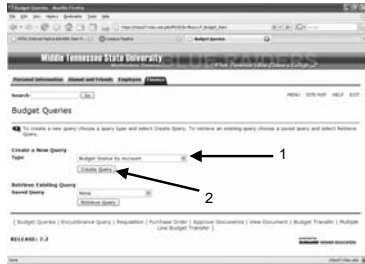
Budget Queries - Mozilla Firefox

Middle Tennessee State University

Personal Information | Alumni and Friends | Employee | Finance

Search [Go]

MENU SITE MAP HELP EXIT

Budget Queries

To create a new query choose a query type and select Create Query. To retrieve an existing query choose a saved query and select Retrieve Query.

Create a New Query
Type [Budget Status by Account]
[Create Query]

Retrieve Existing Query
Saved Query [None]
[Retrieve Query]

1

2

[ Budget Queries | Encumbrance Query | Requisition | Purchase Order | Approve Documents | View Document | Budget Transfer | Multiple Line Budget Transfer ]

RELEASE: 7.2

Done